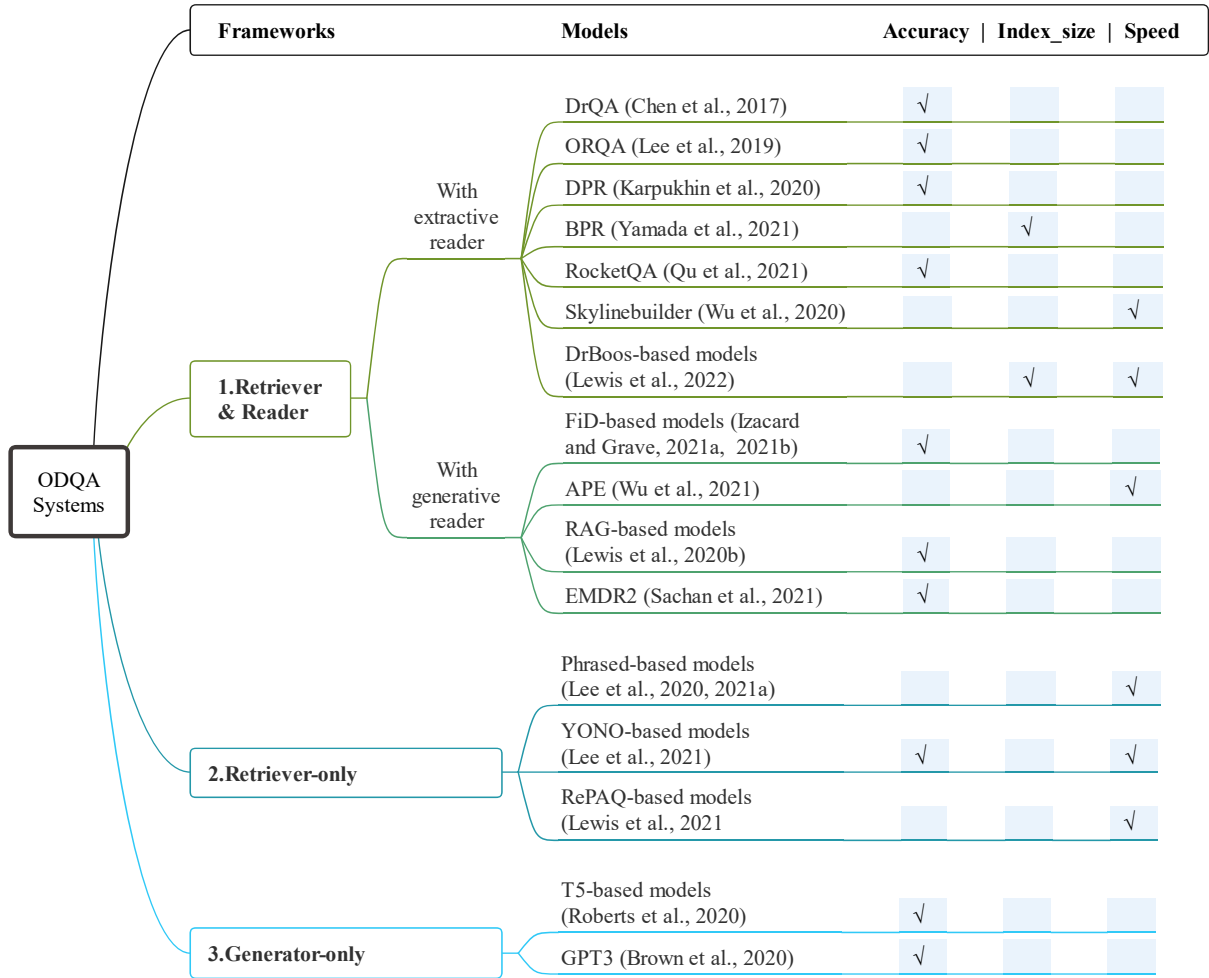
Frameworks | Models | Accuracy | Index_size | Speed

ODQA Systems

1.Retriever & Reader

With extractive reader

| Models | Accuracy | Index_size | Speed |
|---|---|---|---|
| DrQA (Chen et al., 2017) | √ | | |
| ORQA (Lee et al., 2019) | √ | | |
| DPR (Karpukhin et al., 2020) | √ | | |
| BPR (Yamada et al., 2021) | | √ | |
| RocketQA (Qu et al., 2021) | √ | | |
| Skylinebuilder (Wu et al., 2020) | | | √ |
| DrBoos-based models (Lewis et al., 2022) | | √ | √ |

With generative reader

| Models | Accuracy | Index_size | Speed |
|---|---|---|---|
| FiD-based models (Izacard and Grave, 2021a, 2021b) | √ | | |
| APE (Wu et al., 2021) | | | √ |
| RAG-based models (Lewis et al., 2020b) | √ | | |
| EMDR2 (Sachan et al., 2021) | √ | | |

2.Retriever-only

| Models | Accuracy | Index_size | Speed |
|---|---|---|---|
| Phrased-based models (Lee et al., 2020, 2021a) | | | √ |
| YONO-based models (Lee et al., 2021) | √ | | √ |
| RePAQ-based models (Lewis et al., 2021 | | | √ |

3.Generator-only

| Models | Accuracy | Index_size | Speed |
|---|---|---|---|
| T5-based models (Roberts et al., 2020) | √ | | |
| GPT3 (Brown et al., 2020) | √ | | |